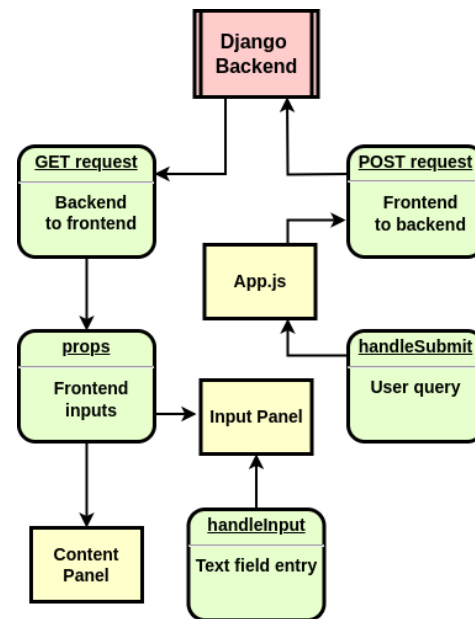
Django Backend

GET request

Backend to frontend

POST request

Frontend to backend

App.js

props

Frontend inputs

handleSubmit

User query

Input Panel

handleInput

Text field entry

Content Panel